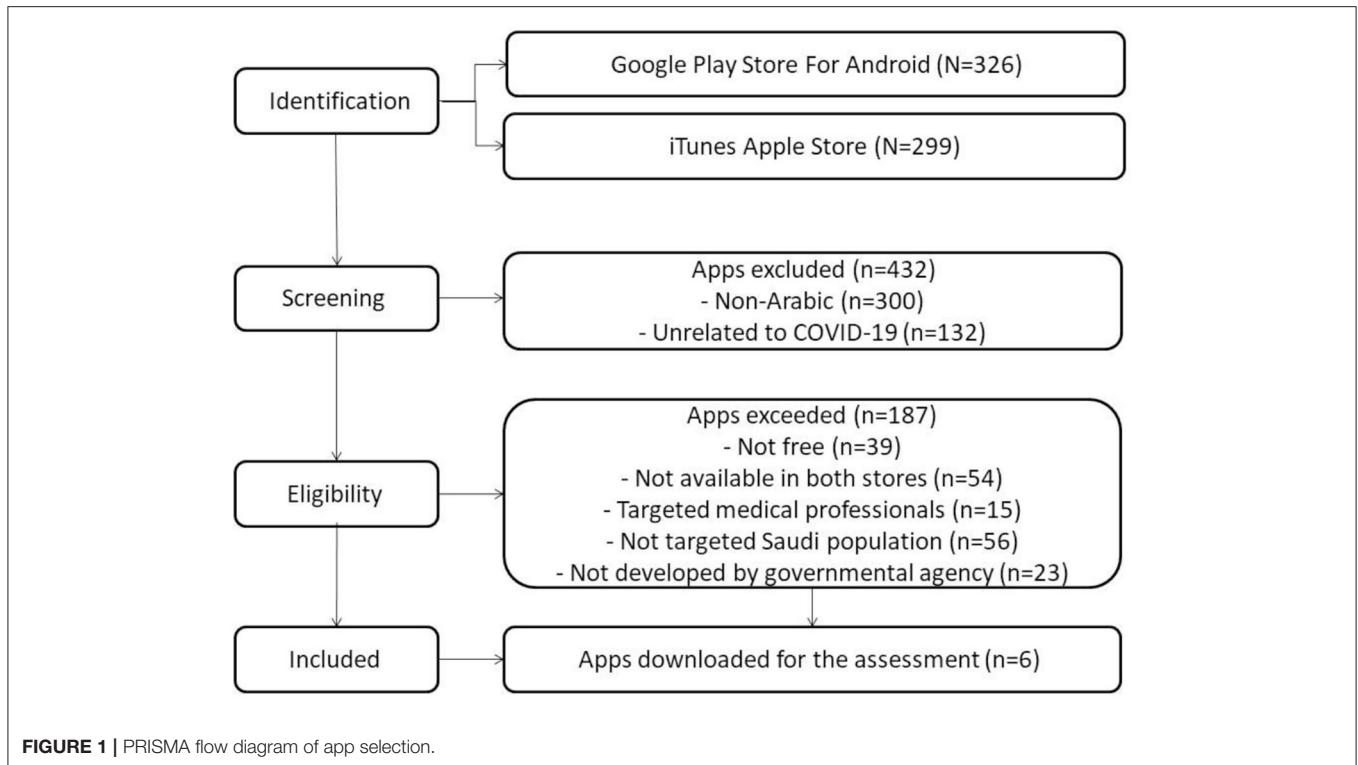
Identification

Google Play Store For Android (N=326)

iTunes Apple Store (N=299)

Screening

Apps excluded (n=432)
- Non-Arabic (n=300)
- Unrelated to COVID-19 (n=132)

Eligibility

Apps exceeded (n=187)
- Not free (n=39)
- Not available in both stores (n=54)
- Targeted medical professionals (n=15)
- Not targeted Saudi population (n=56)
- Not developed by governmental agency (n=23)

Included

Apps downloaded for the assessment (n=6)

**FIGURE 1** | PRISMA flow diagram of app selection.